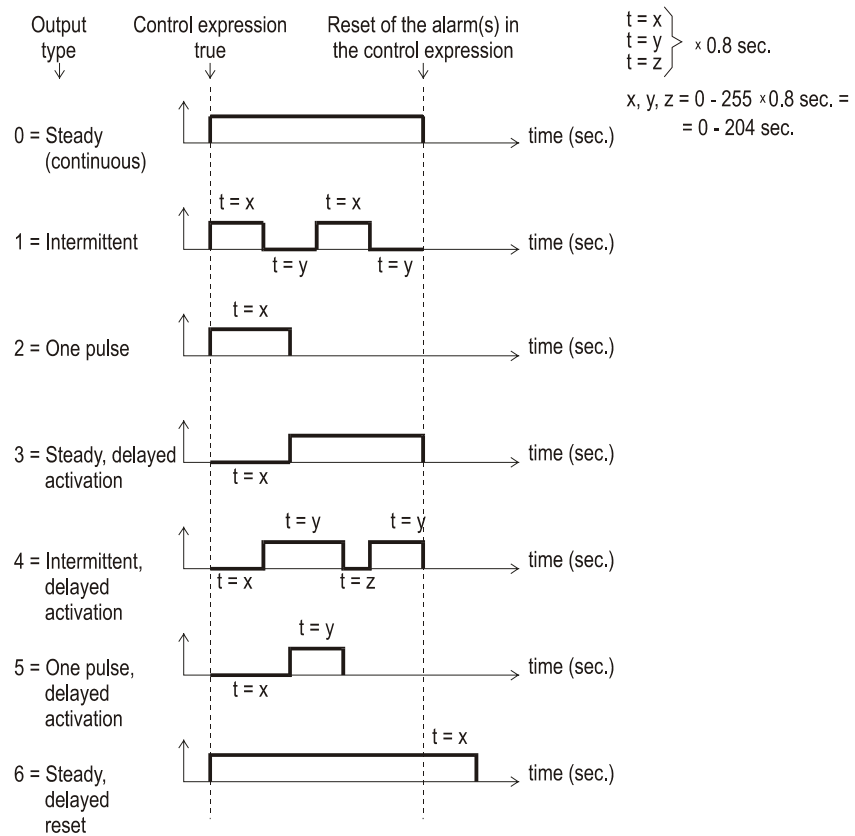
Output type

Control expression true

Reset of the alarm(s) in the control expression

t = x
t = y
t = z
× 0.8 sec.

x, y, z = 0 - 255 × 0.8 sec. = = 0 - 204 sec.

0 = Steady (continuous)

time (sec.)

1 = Intermittent

t = x
t = x
t = y
t = y

time (sec.)

2 = One pulse

t = x

time (sec.)

3 = Steady, delayed activation

t = x

time (sec.)

4 = Intermittent, delayed activation

t = y
t = y
t = x
t = z

time (sec.)

5 = One pulse, delayed activation

t = y
t = x

time (sec.)

6 = Steady, delayed reset

t = x

time (sec.)